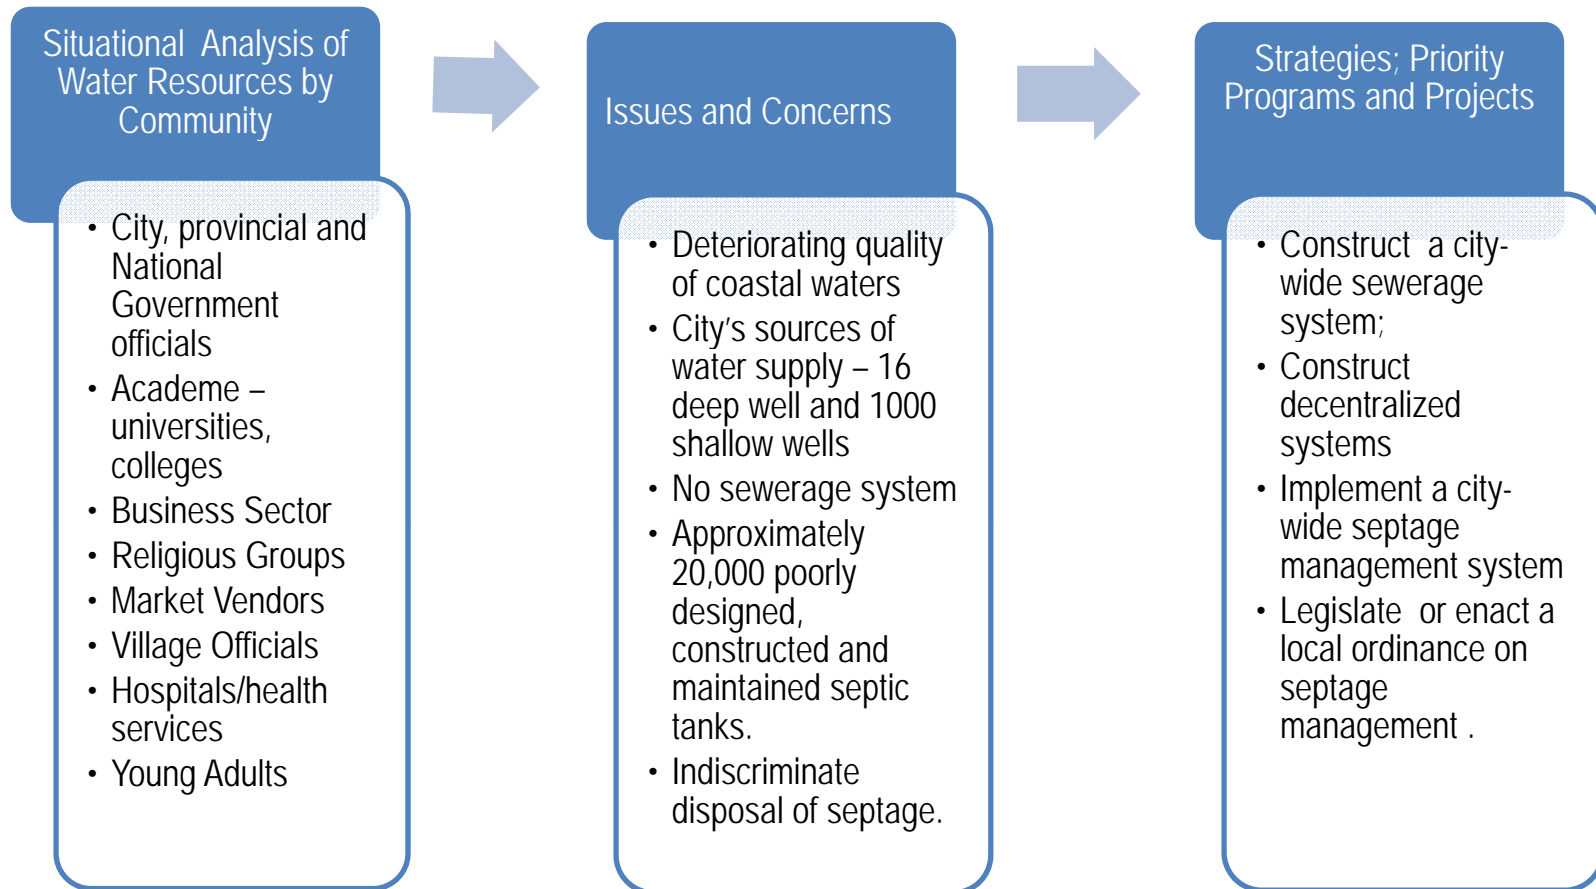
Situational Analysis of Water Resources by Community

- City, provincial and National Government officials
- Academe – universities, colleges
- Business Sector
- Religious Groups
- Market Vendors
- Village Officials
- Hospitals/health services
- Young Adults

Issues and Concerns

- Deteriorating quality of coastal waters
- City's sources of water supply – 16 deep well and 1000 shallow wells
- No sewerage system
- Approximately 20,000 poorly designed, constructed and maintained septic tanks.
- Indiscriminate disposal of septage.

Strategies; Priority Programs and Projects

- Construct a city-wide sewerage system;
- Construct decentralized systems
- Implement a city-wide septage management system
- Legislate or enact a local ordinance on septage management .